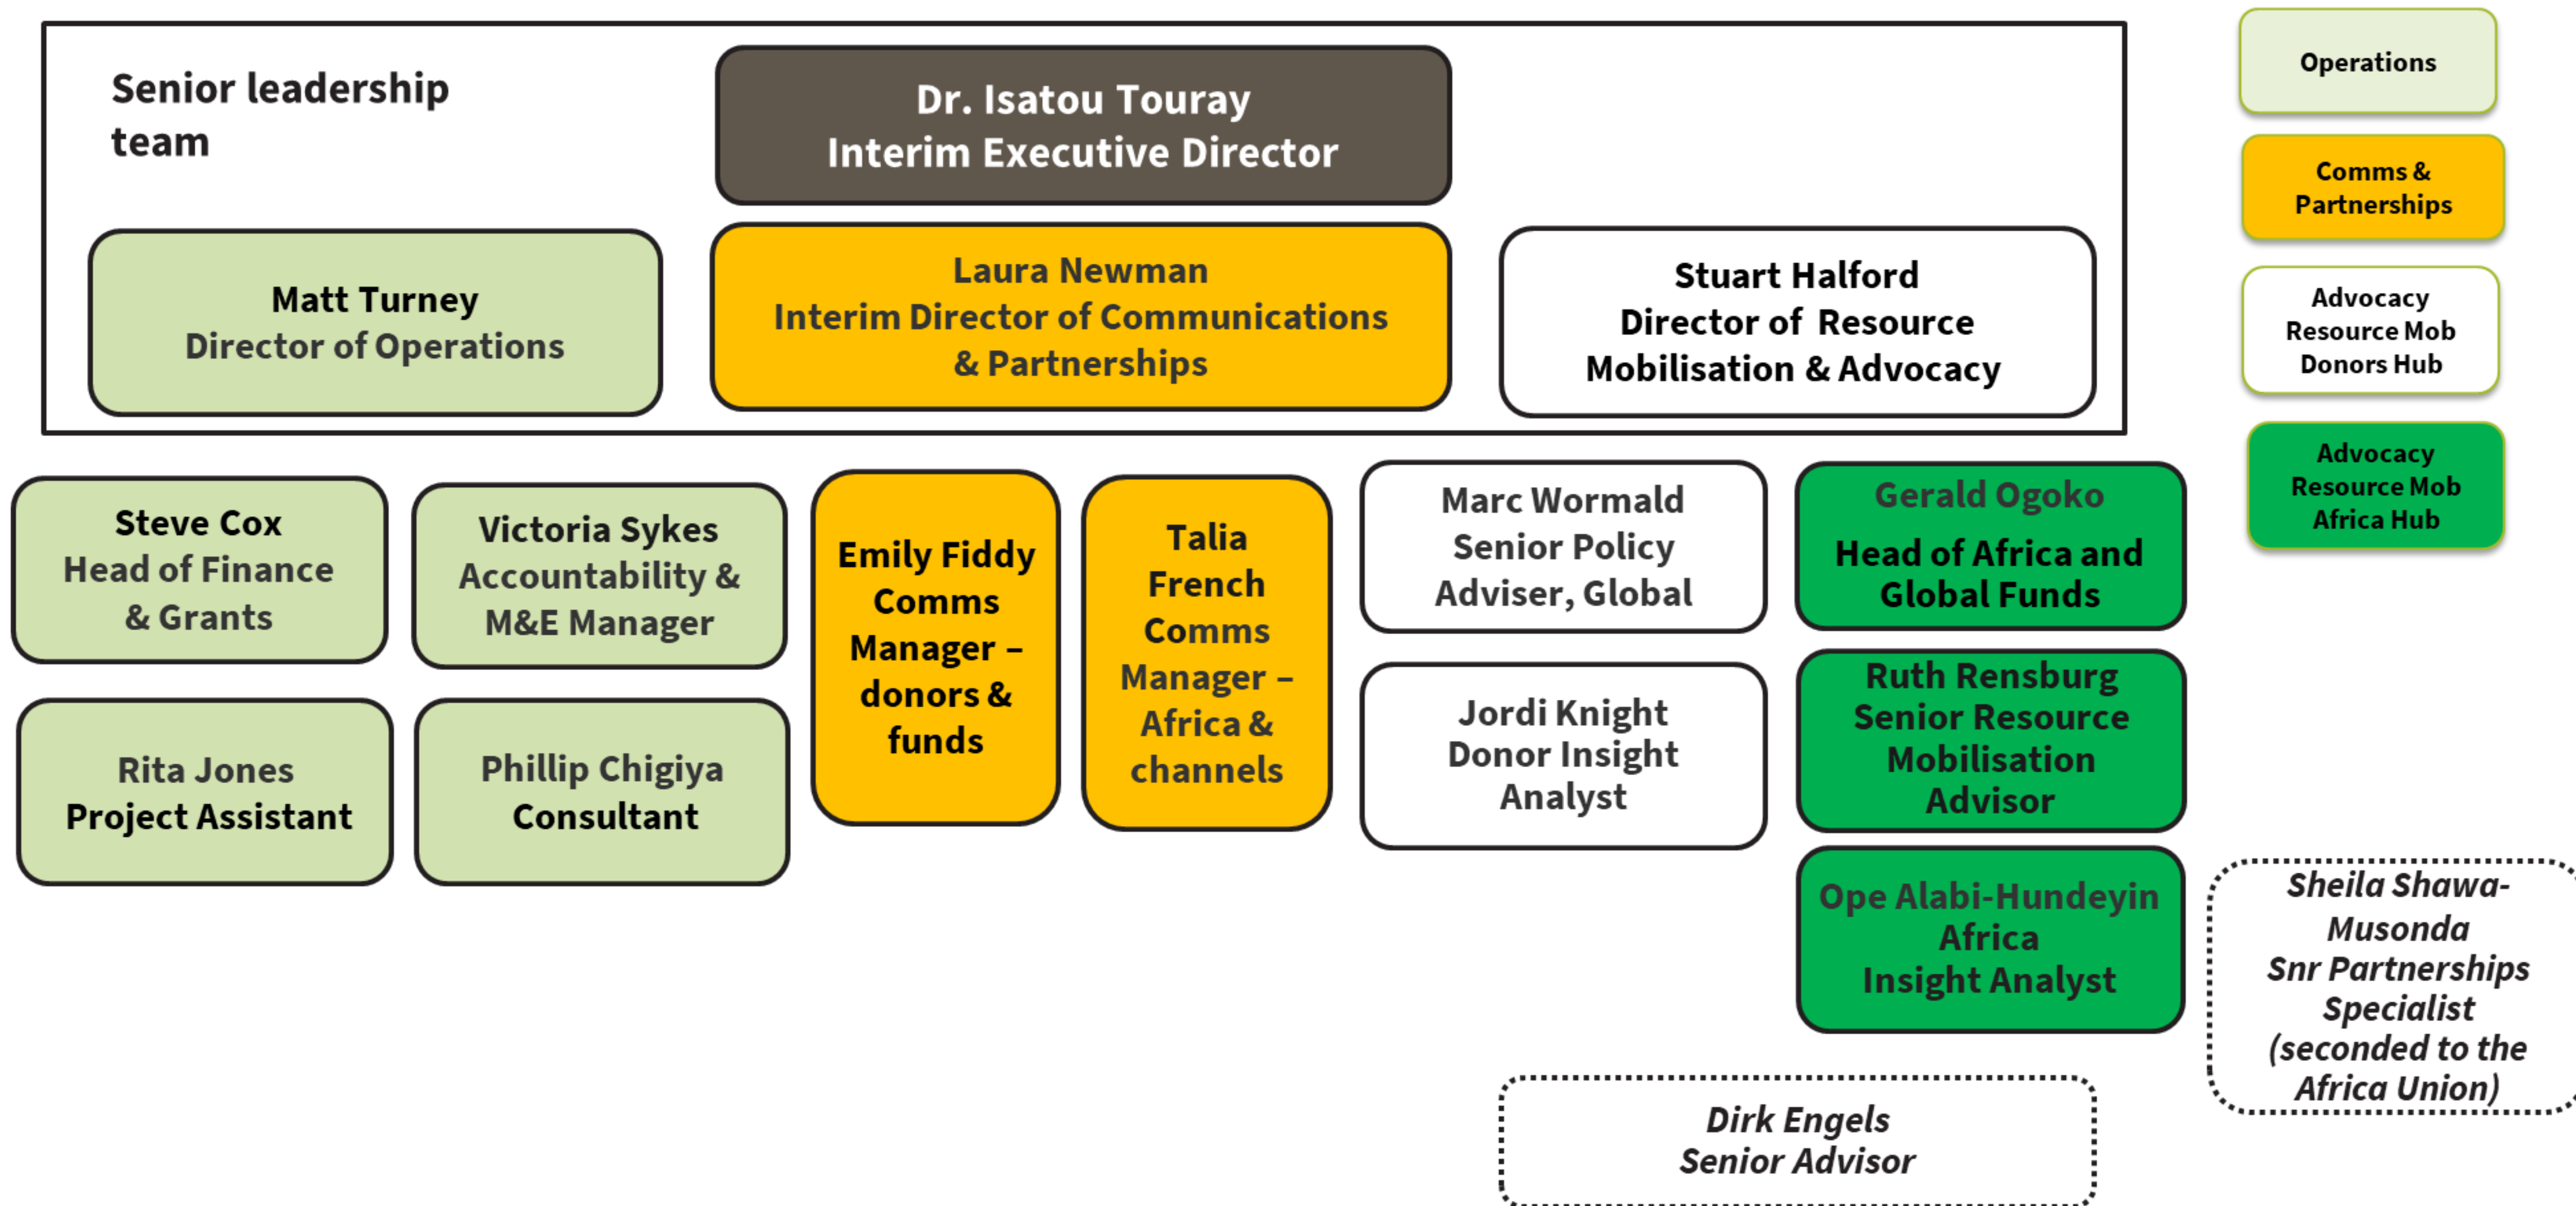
Senior leadership team

Dr. Isatou Touray
Interim Executive Director

Matt Turney
Director of Operations

Laura Newman
Interim Director of Communications & Partnerships

Stuart Halford
Director of Resource Mobilisation & Advocacy

Operations

Comms & Partnerships

Advocacy Resource Mob Donors Hub

Advocacy Resource Mob Africa Hub

Steve Cox
Head of Finance & Grants

Victoria Sykes
Accountability & M&E Manager

Emily Fiddy
Comms Manager – donors & funds

Talia French
Comms Manager – Africa & channels

Marc Wormald
Senior Policy Adviser, Global

Gerald Ogoko
Head of Africa and Global Funds

Rita Jones
Project Assistant

Phillip Chigiya
Consultant

Jordi Knight
Donor Insight Analyst

Ruth Rensburg
Senior Resource Mobilisation Advisor

Ope Alabi-Hundeyin
Africa
Insight Analyst

Sheila Shawa-Musonda
Snr Partnerships Specialist
(seconded to the Africa Union)

Dirk Engels
Senior Advisor